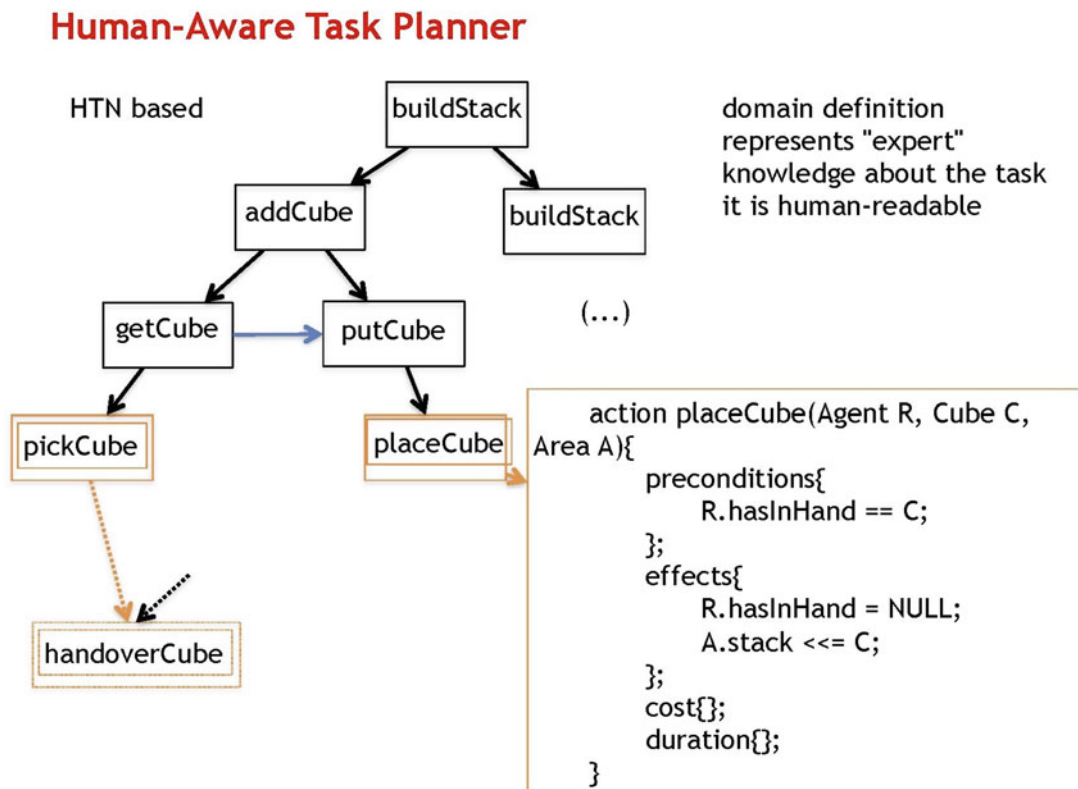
Human-Aware Task Planner

HTN based

buildStack

domain definition
represents "expert"
knowledge about the task
it is human-readable

addCube

buildStack

getCube

putCube

(...)

pickCube

placeCube

handoverCube

action placeCube(Agent R, Cube C, Area A){
preconditions{
R.hasInHand == C;
};
effects{
R.hasInHand = NULL;
A.stack <<= C;
};
cost{};
duration{};
}